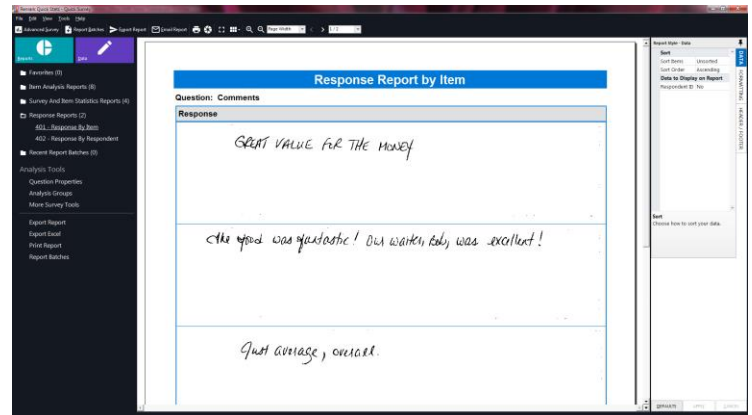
Remark Quick Stats - Quick Survey

File Edit View Tools Help

Advanced Survey Report Batches Export Report Email Report Page Width 1/2

Reports Data

Favorites (0)

Item Analysis Reports (8)

Survey And Item Statistics Reports (4)

Response Reports (2)

401 - Response By Item

402 - Response By Respondent

Recent Report Batches (0)

Analysis Tools

Question Properties

Analysis Groups

More Survey Tools

Export Report

Export Excel

Print Report

Report Batches

Response Report by Item

Question: Comments

| Response |
|---|
| GREAT VALUE FOR THE MONEY |
| The food was fantastic! Our waiter, Bob, was excellent! |
| Just average, overall. |

Report Style - Data

Sort

| Sort Items | Unsorted |
|---|---|
| Sort Order | Ascending |

Data to Display on Report

| Respondent ID | No |
|---|---|

Sort

Choose how to sort your data.

DATA

FORMATTING

HEADER / FOOTER

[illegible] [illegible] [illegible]